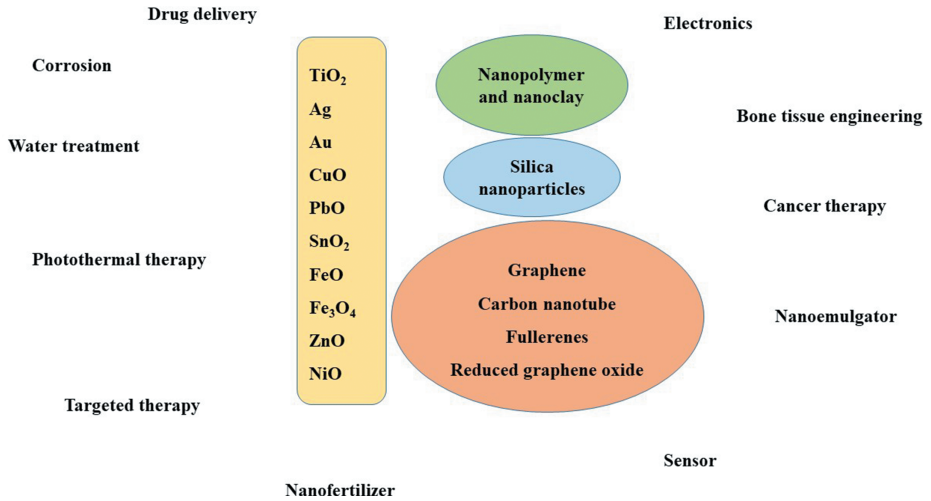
Drug delivery

Corrosion

Water treatment

Photothermal therapy

Targeted therapy

Nanofertilizer

$TiO_2$
Ag
Au
CuO
PbO
$SnO_2$
FeO
$Fe_3O_4$
ZnO
NiO

Nanopolymer and nanoclay

Silica nanoparticles

Graphene
Carbon nanotube
Fullerenes
Reduced graphene oxide

Electronics

Bone tissue engineering

Cancer therapy

Nanoemulgator

Sensor